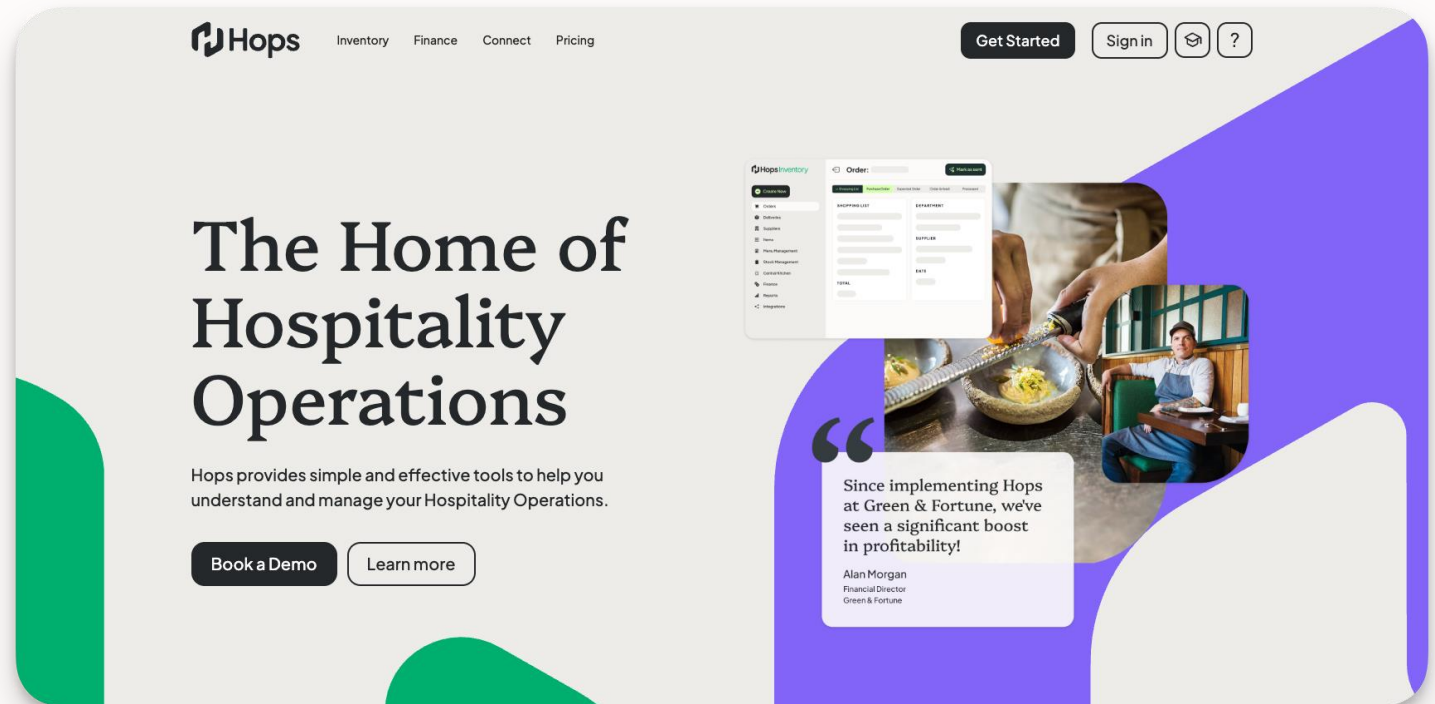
Hops

Inventory Finance Connect Pricing

Get Started Sign in ?

# The Home of Hospitality Operations

Hops provides simple and effective tools to help you understand and manage your Hospitality Operations.

Book a Demo Learn more

Hops Inventory

Order:

Create New

Orders
Deliveries
Suppliers
Items
Menu Management
Stock Management
Central Kitchen
Finance
Reports
Integrations

SHOPPING LIST

TOTAL

DEPARTMENT

SUPPLIER

DATE

Since implementing Hops at Green & Fortune, we've seen a significant boost in profitability!

Alan Morgan
Financial Director
Green & Fortune